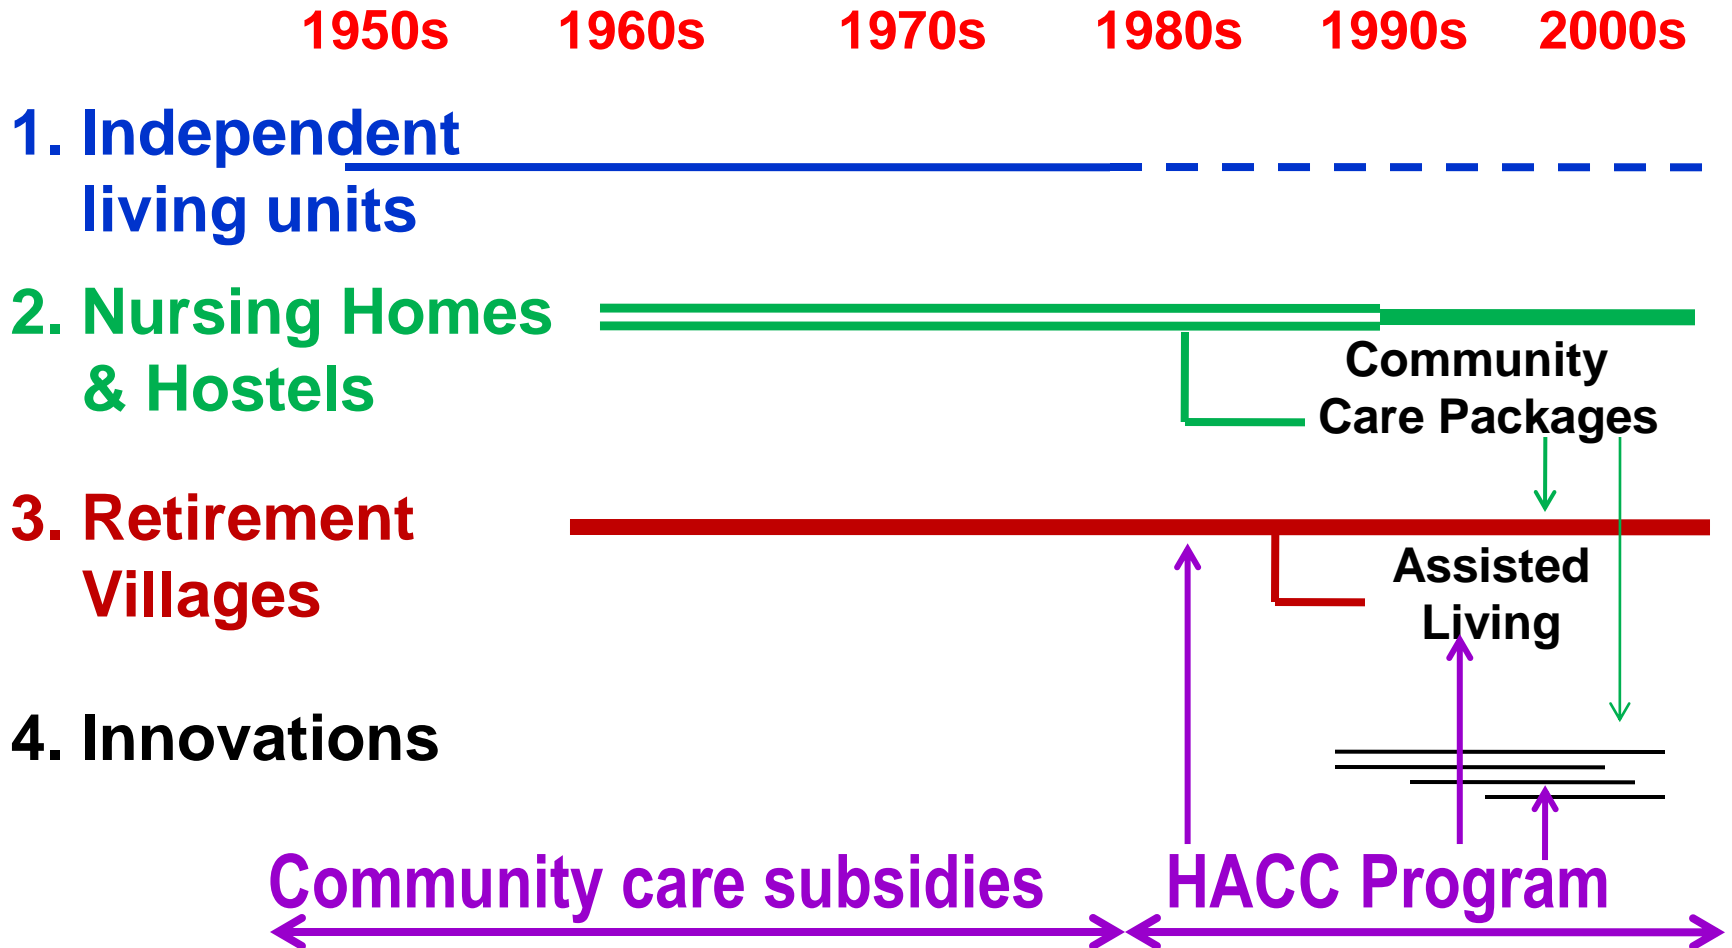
1950s 1960s 1970s 1980s 1990s 2000s

1. Independent living units

2. Nursing Homes & Hostels

Community Care Packages

3. Retirement Villages

Assisted Living

4. Innovations

Community care subsidies

HACC Program